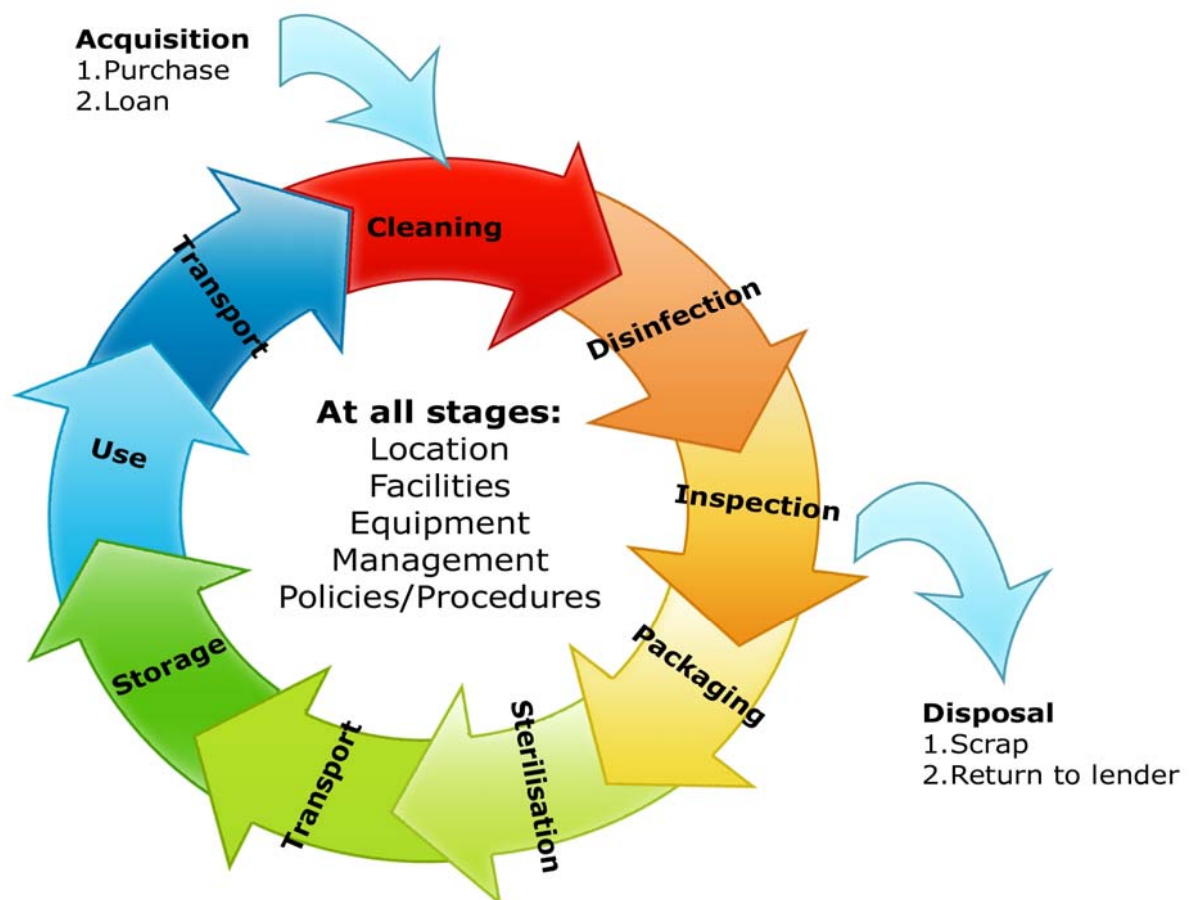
**Acquisition**
1.Purchase
2.Loan

Cleaning

Disinfection

Inspection

Packaging

Sterilisation

Transport

Storage

Use

Transport

**At all stages:**
Location
Facilities
Equipment
Management
Policies/Procedures

**Disposal**
1.Scrap
2.Return to lender